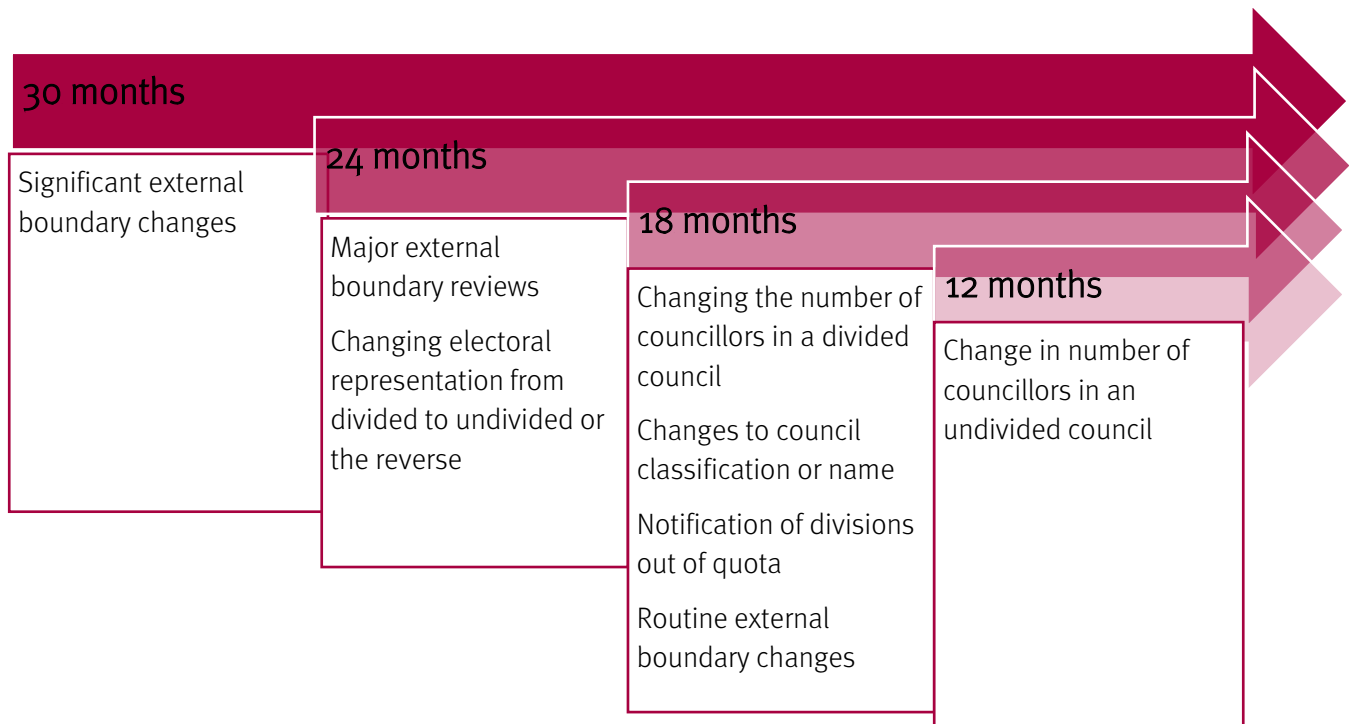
30 months

Significant external boundary changes

24 months

Major external boundary reviews

Changing electoral representation from divided to undivided or the reverse

18 months

Changing the number of councillors in a divided council

Changes to council classification or name

Notification of divisions out of quota

Routine external boundary changes

12 months

Change in number of councillors in an undivided council